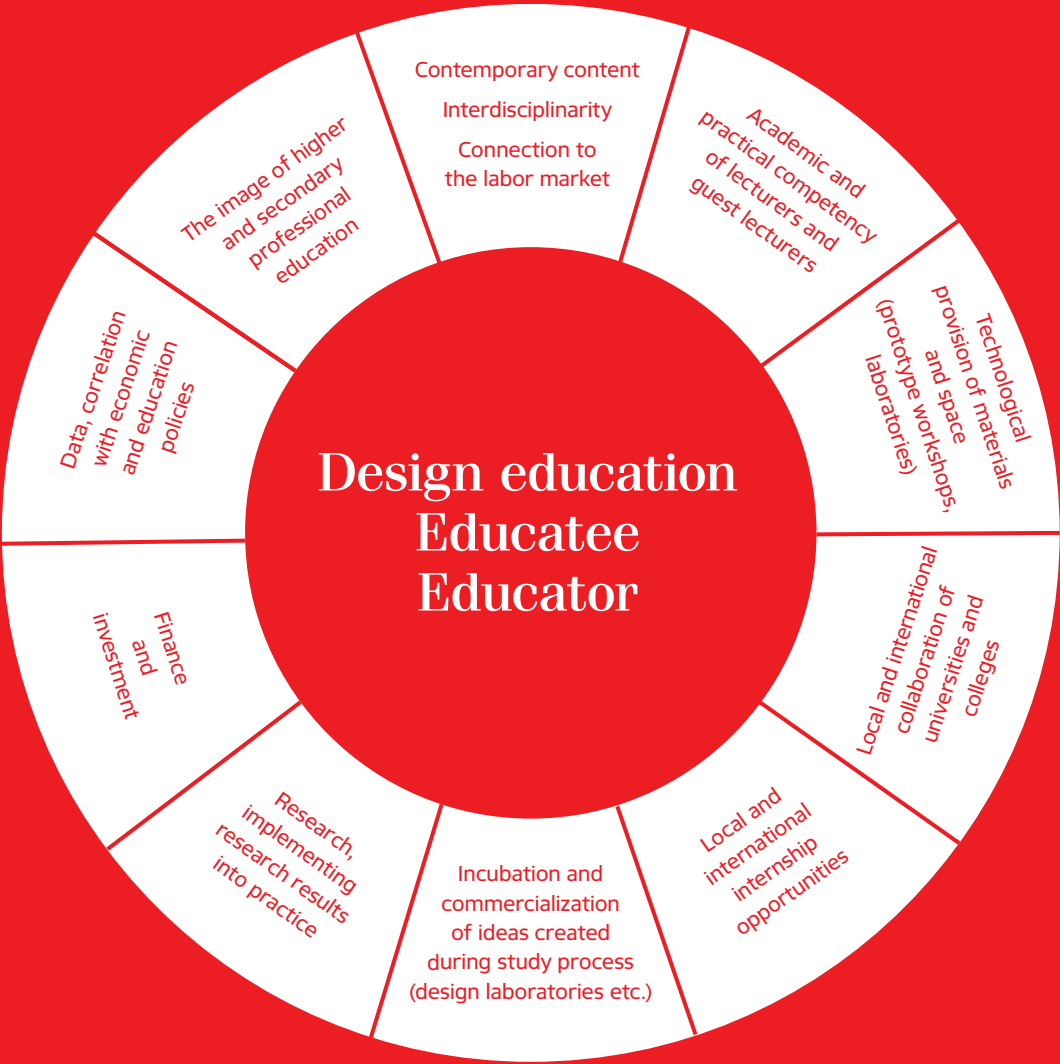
Design education
Educatee
Educator

Contemporary content
Interdisciplinarity
Connection to the labor market

Academic and practical competency of lecturers and guest lecturers

Technological provision of materials and space (prototype workshops, laboratories)

Local and international collaboration of universities and colleges

Local and international internship opportunities

Incubation and commercialization of ideas created during study process (design laboratories etc.)

Research, implementing research results into practice

Finance and investment

Data, correlation with economic and education policies

The image of higher and secondary professional education